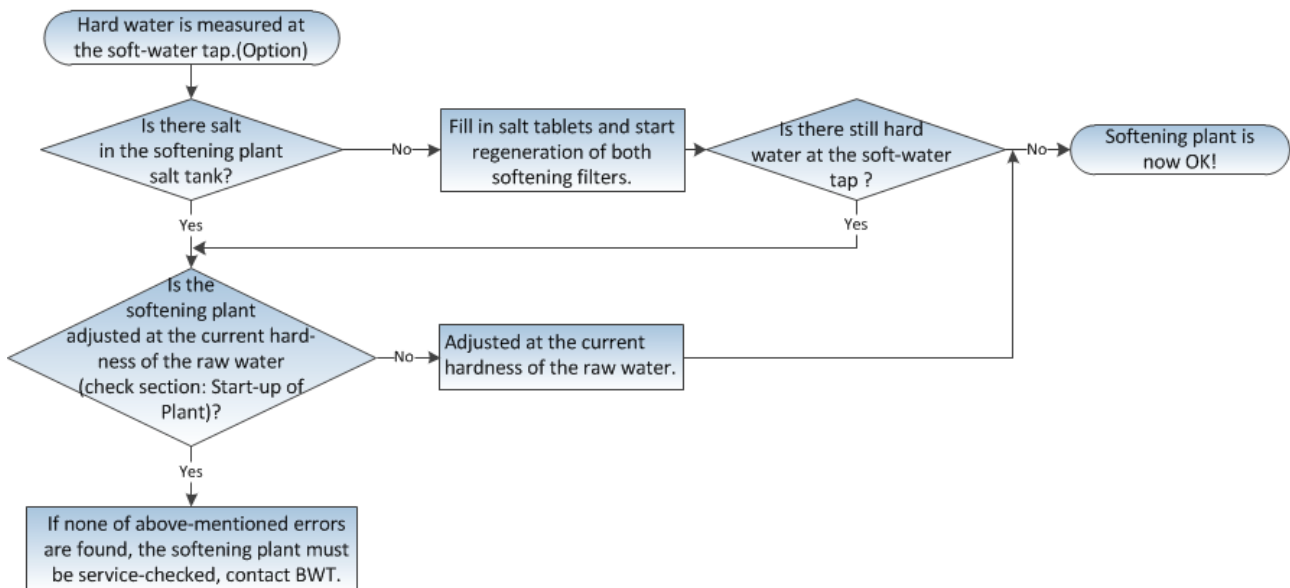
Hard water is measured at the soft-water tap.(Option)

Is there salt in the softening plant salt tank?

No

Fill in salt tablets and start regeneration of both softening filters.

Is there still hard water at the soft-water tap ?

No

Softening plant is now OK!

Yes

Yes

Is the softening plant adjusted at the current hardness of the raw water (check section: Start-up of Plant)?

No

Adjusted at the current hardness of the raw water.

Yes

If none of above-mentioned errors are found, the softening plant must be service-checked, contact BWT.